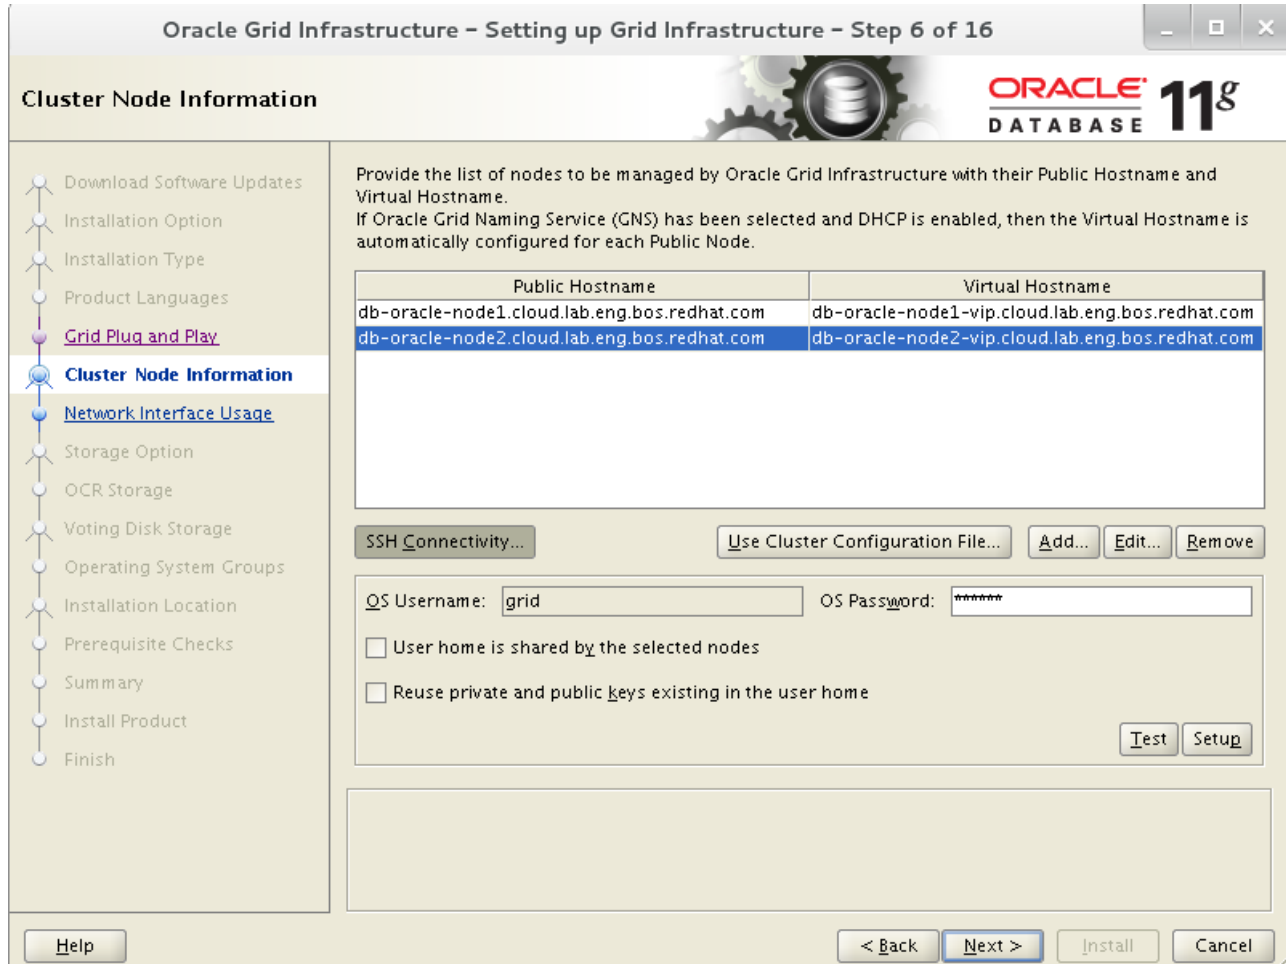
Oracle Grid Infrastructure - Setting up Grid Infrastructure - Step 6 of 16

Cluster Node Information

ORACLE DATABASE 11g

Download Software Updates
Installation Option
Installation Type
Product Languages
Grid Plug and Play
Cluster Node Information
Network Interface Usage
Storage Option
OCR Storage
Voting Disk Storage
Operating System Groups
Installation Location
Prerequisite Checks
Summary
Install Product
Finish

Provide the list of nodes to be managed by Oracle Grid Infrastructure with their Public Hostname and Virtual Hostname.
If Oracle Grid Naming Service (GNS) has been selected and DHCP is enabled, then the Virtual Hostname is automatically configured for each Public Node.

| Public Hostname | Virtual Hostname |
|---|---|
| db-oracle-node1.cloud.lab.eng.bos.redhat.com | db-oracle-node1-vip.cloud.lab.eng.bos.redhat.com |
| db-oracle-node2.cloud.lab.eng.bos.redhat.com | db-oracle-node2-vip.cloud.lab.eng.bos.redhat.com |

SSH Connectivity... Use Cluster Configuration File... Add... Edit... Remove

OS Username: grid OS Password: *******

User home is shared by the selected nodes

Reuse private and public keys existing in the user home

Test Setup

Help < Back Next > Install Cancel